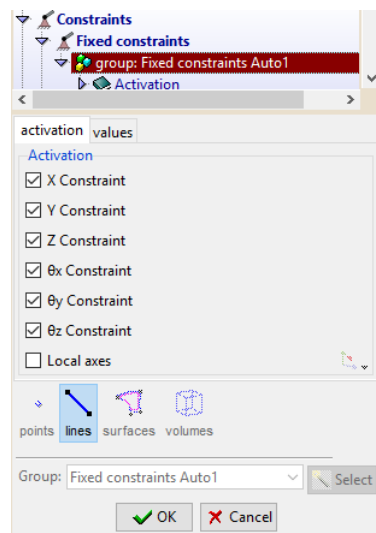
Constraints
Fixed constraints
group: Fixed constraints Auto1
Activation

activation values

Activation
X Constraint
Y Constraint
Z Constraint
θx Constraint
θy Constraint
θz Constraint
Local axes

points lines surfaces volumes

Group: Fixed constraints Auto1 Select

OK Cancel